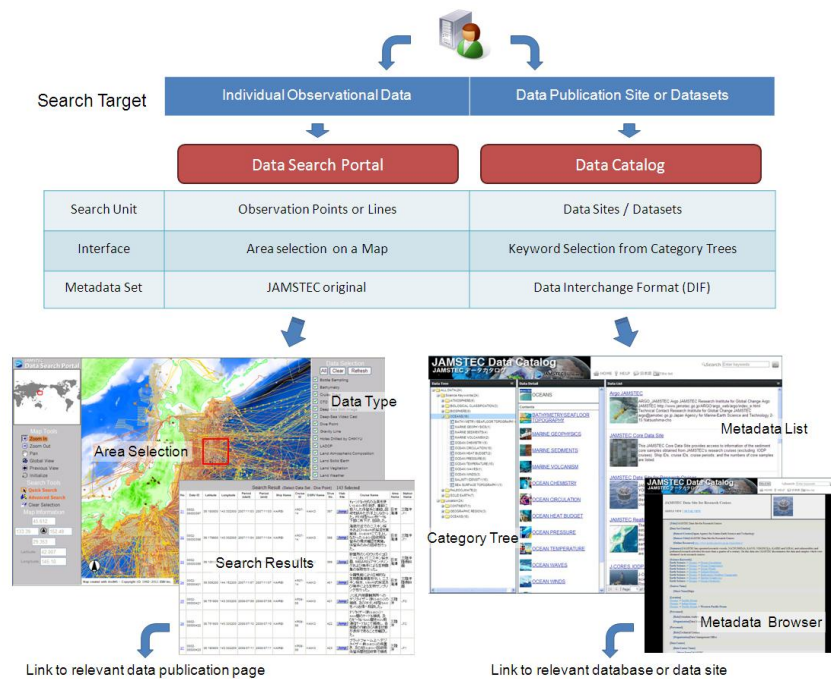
Search Target

Individual Observational Data

Data Publication Site or Datasets

Data Search Portal

Data Catalog

| Search Unit | Observation Points or Lines | Data Sites / Datasets |
|---|---|---|
| Interface | Area selection on a Map | Keyword Selection from Category Trees |
| Metadata Set | JAMSTEC original | Data Interchange Format (DIF) |

Data Search Portal

Data Type

Area Selection

Search Results

Link to relevant data publication page

JAMSTEC Data Catalog

Metadata List

Category Tree

Metadata Browser

Link to relevant database or data site